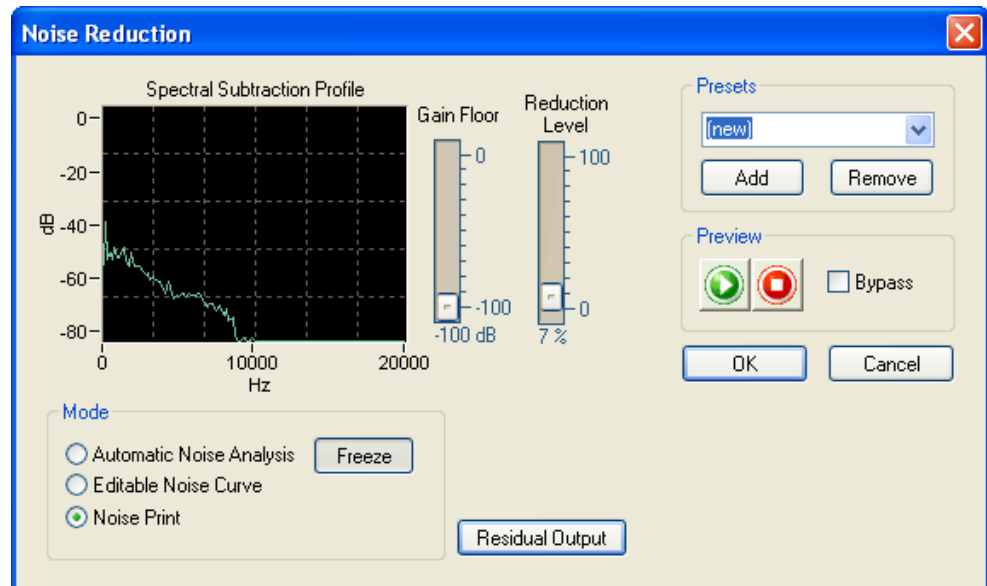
Noise Reduction

Spectral Subtraction Profile

0
-20
-40
-60
-80
dB
0
10000
20000
Hz

Gain Floor
0
-100
-100 dB

Reduction Level
100
0
7 %

Presets
(new)
Add
Remove

Preview
Bypass

OK
Cancel

Mode
Automatic Noise Analysis
Freeze
Editable Noise Curve
Noise Print

Residual Output